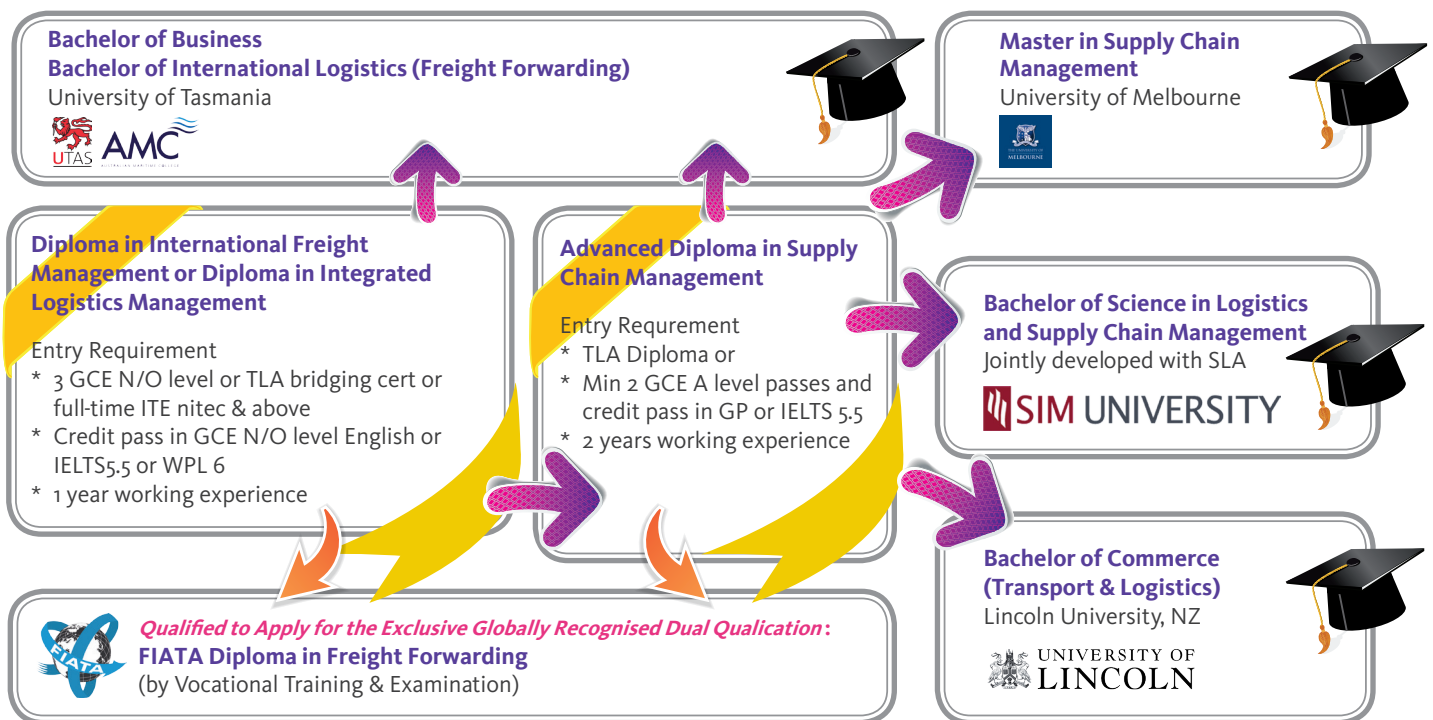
Bachelor of Business
Bachelor of International Logistics (Freight Forwarding)
University of Tasmania
UTAS AMC

Master in Supply Chain Management
University of Melbourne
MELBOURNE

Diploma in International Freight Management or Diploma in Integrated Logistics Management

Entry Requirement
* 3 GCE N/O level or TLA bridging cert or full-time ITE nitec & above
* Credit pass in GCE N/O level English or IELTS5.5 or WPL 6
* 1 year working experience

Advanced Diploma in Supply Chain Management

Entry Requrement
* TLA Diploma or
* Min 2 GCE A level passes and credit pass in GP or IELTS 5.5
* 2 years working experience

Bachelor of Science in Logistics and Supply Chain Management
Jointly developed with SLA
SIM UNIVERSITY

Bachelor of Commerce (Transport & Logistics)
Lincoln University, NZ
UNIVERSITY OF LINCOLN

FIATA
Qualified to Apply for the Exclusive Globally Recognised Dual Qualication:
FIATA Diploma in Freight Forwarding
(by Vocational Training & Examination)